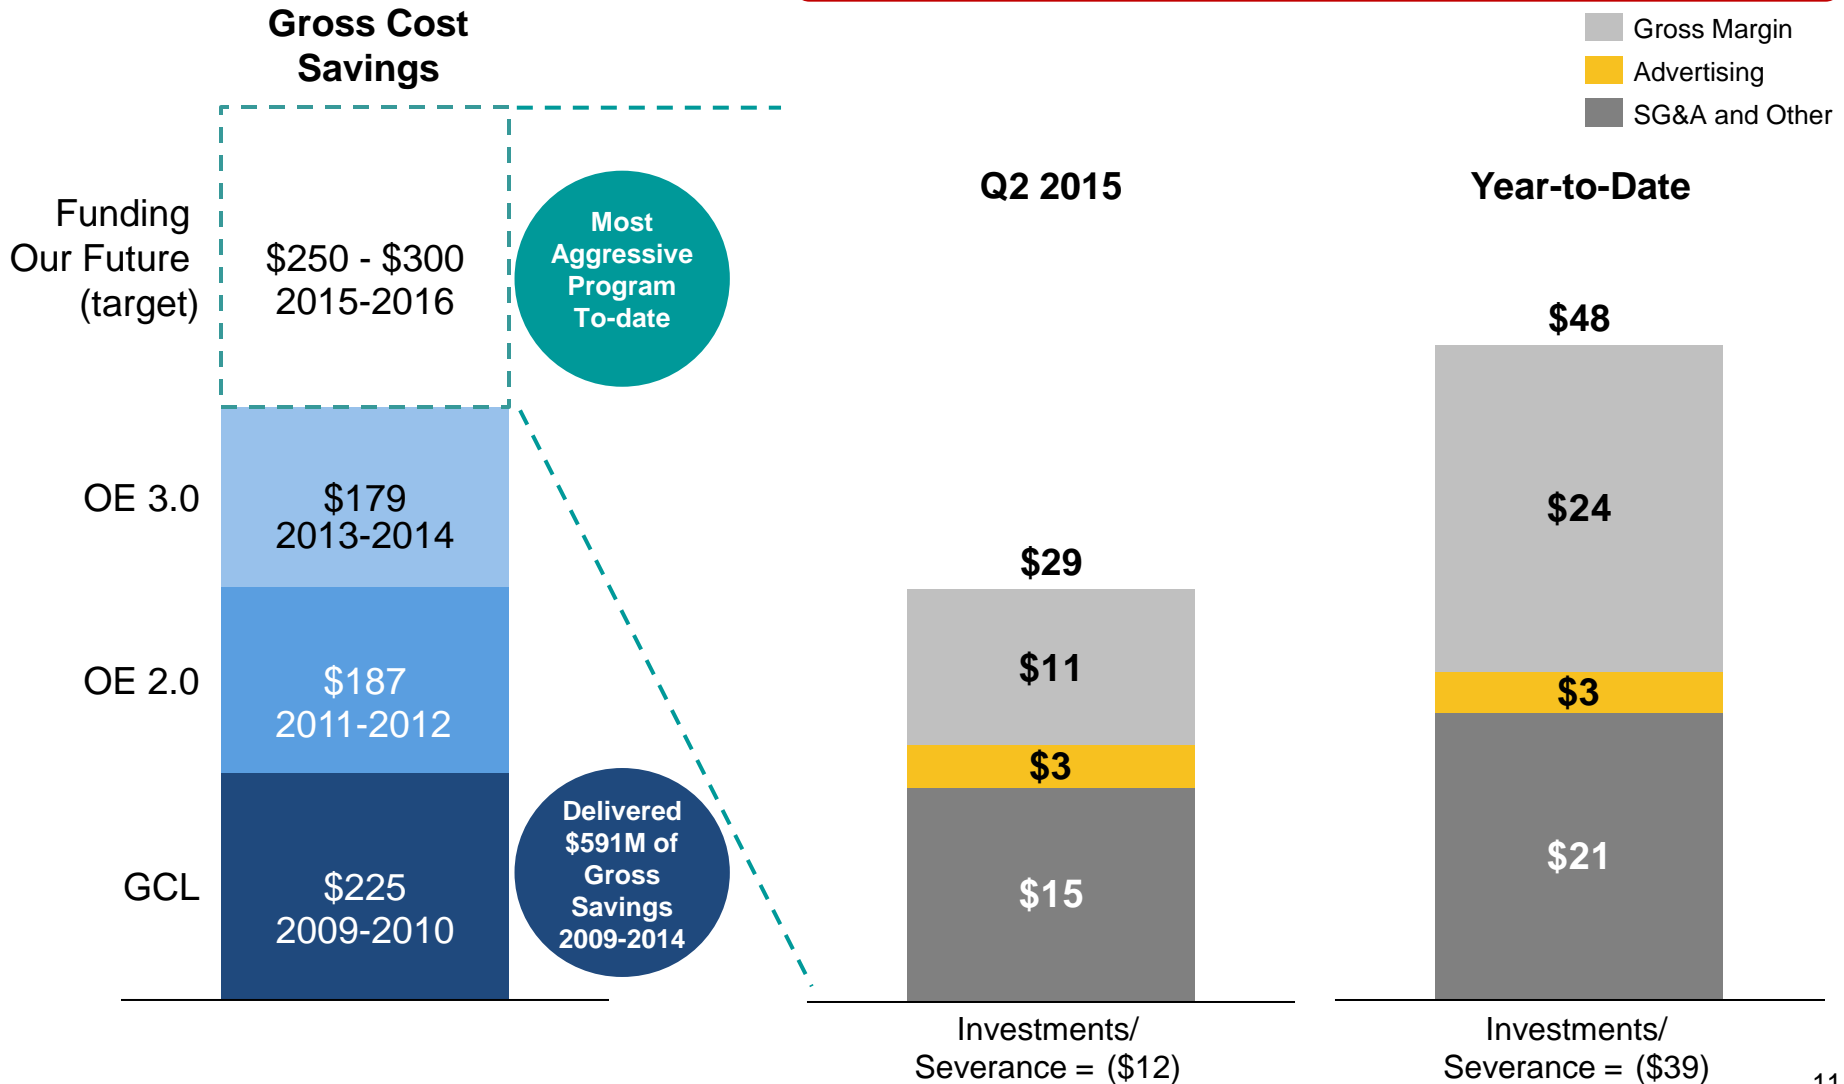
Gross Cost Savings

Gross Margin
Advertising
SG&A and Other

Funding Our Future (target)
$250 - $300
2015-2016

Most Aggressive Program To-date

OE 3.0
$179
2013-2014

OE 2.0
$187
2011-2012

GCL
$225
2009-2010

Delivered $591M of Gross Savings 2009-2014

Q2 2015
$29
$11
$3
$15
Investments/ Severance = ($12)

Year-to-Date
$48
$24
$3
$21
Investments/ Severance = ($39)

11